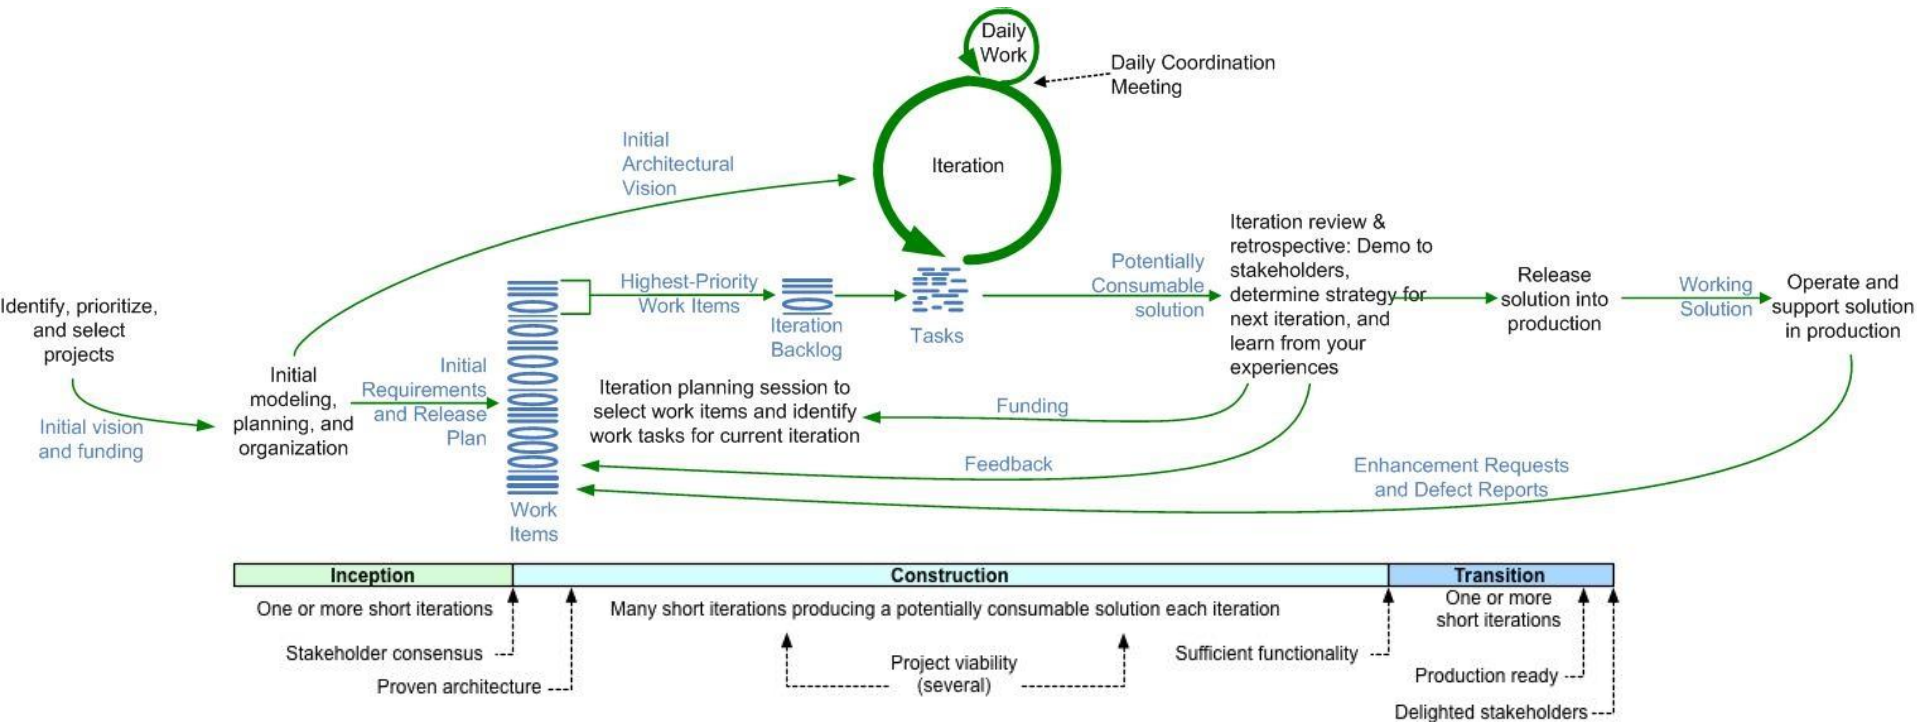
Daily Work

Daily Coordination Meeting

Iteration

Initial Architectural Vision

Identify, prioritize, and select projects

Initial vision and funding

Initial modeling, planning, and organization

Initial Requirements and Release Plan

Work Items

Highest-Priority Work Items

Iteration Backlog

Tasks

Potentially Consumable solution

Iteration review & retrospective: Demo to stakeholders, determine strategy for next iteration, and learn from your experiences

Release solution into production

Working Solution

Operate and support solution in production

Iteration planning session to select work items and identify work tasks for current iteration

Funding

Feedback

Enhancement Requests and Defect Reports

| Inception | Construction | Transition |
|---|---|---|

One or more short iterations

Stakeholder consensus

Proven architecture

Many short iterations producing a potentially consumable solution each iteration

Project viability (several)

Sufficient functionality

One or more short iterations

Production ready

Delighted stakeholders